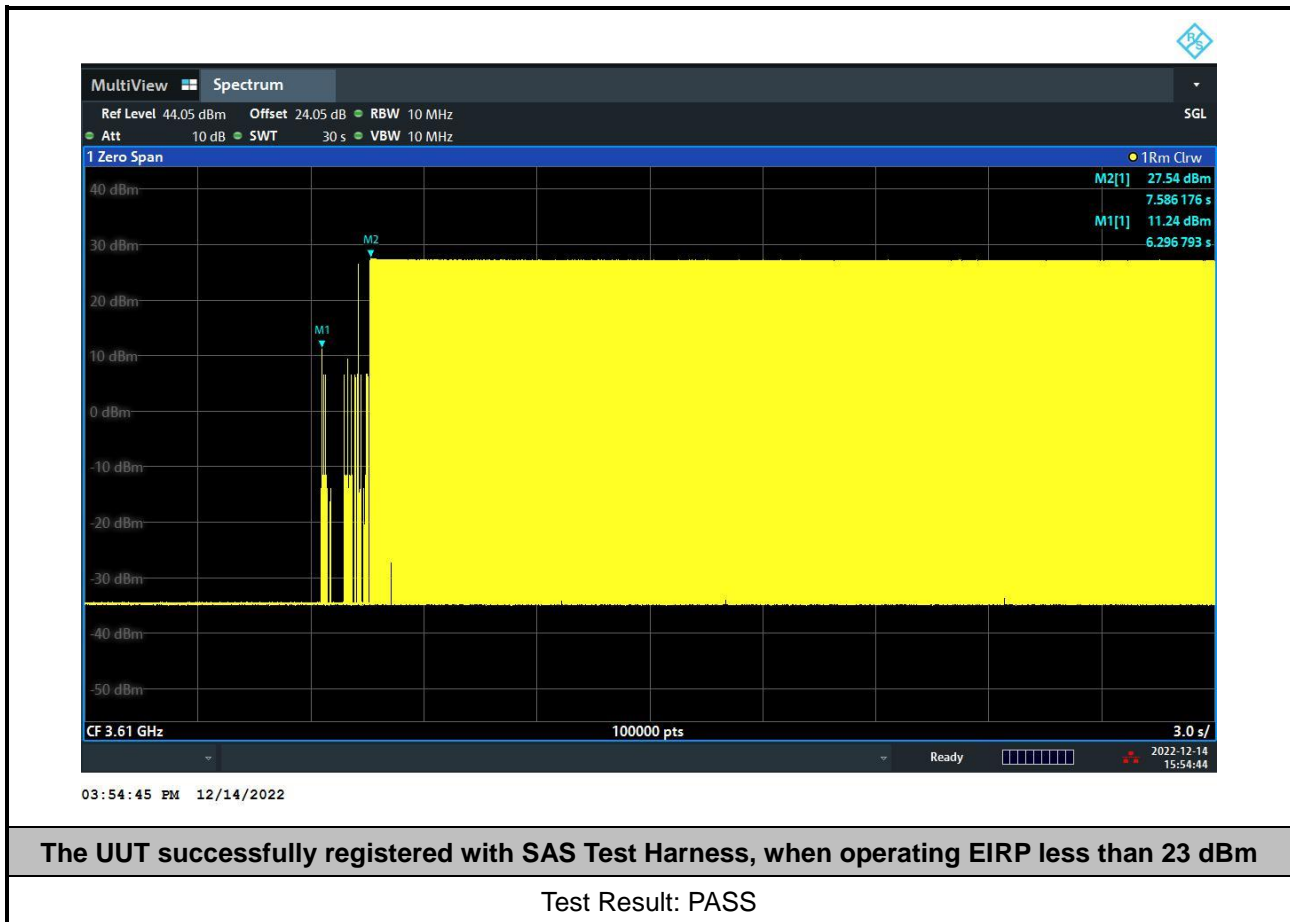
MultiView Spectrum

Ref Level 44.05 dBm Offset 24.05 dB RBW 10 MHz

SGL

Att 10 dB SWT 30 s VBW 10 MHz

1 Zero Span

1Rm Clrw

M2[1] 27.54 dBm

7.586 176 s

M1[1] 11.24 dBm

6.296 793 s

40 dBm

30 dBm

M2

20 dBm

M1

10 dBm

0 dBm

-10 dBm

-20 dBm

-30 dBm

-40 dBm

-50 dBm

CF 3.61 GHz

100000 pts

3.0 s/

Ready

2022-12-14 15:54:44

03:54:45 PM 12/14/2022

The UUT successfully registered with SAS Test Harness, when operating EIRP less than 23 dBm

Test Result: PASS